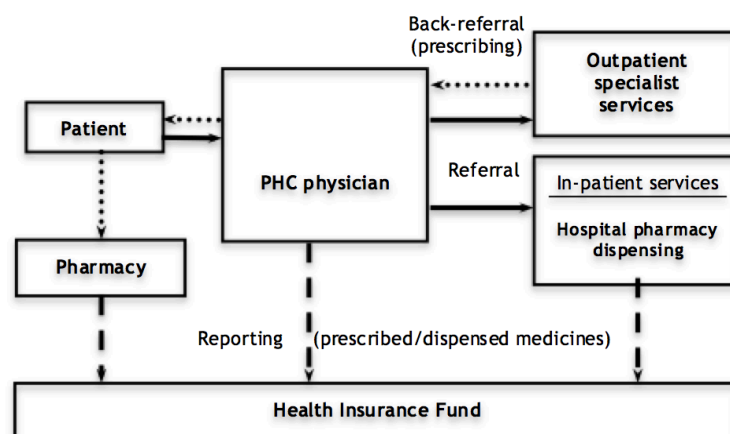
Back-referral (prescribing)

Outpatient specialist services

Patient

PHC physician

Referral

In-patient services

Hospital pharmacy dispensing

Pharmacy

Reporting

(prescribed/dispensed medicines)

Health Insurance Fund